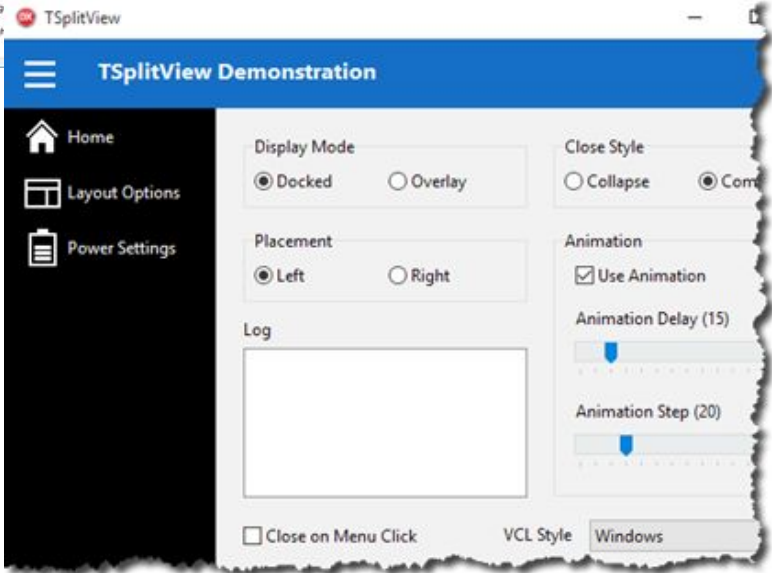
TSplitView

TSplitView Demonstration

Home

Layout Options

Power Settings

Display Mode

Docked

Overlay

Close Style

Collapse

Com

Placement

Left

Right

Animation

Use Animation

Animation Delay (15)

Log

Animation Step (20)

Close on Menu Click

VCL Style

Windows